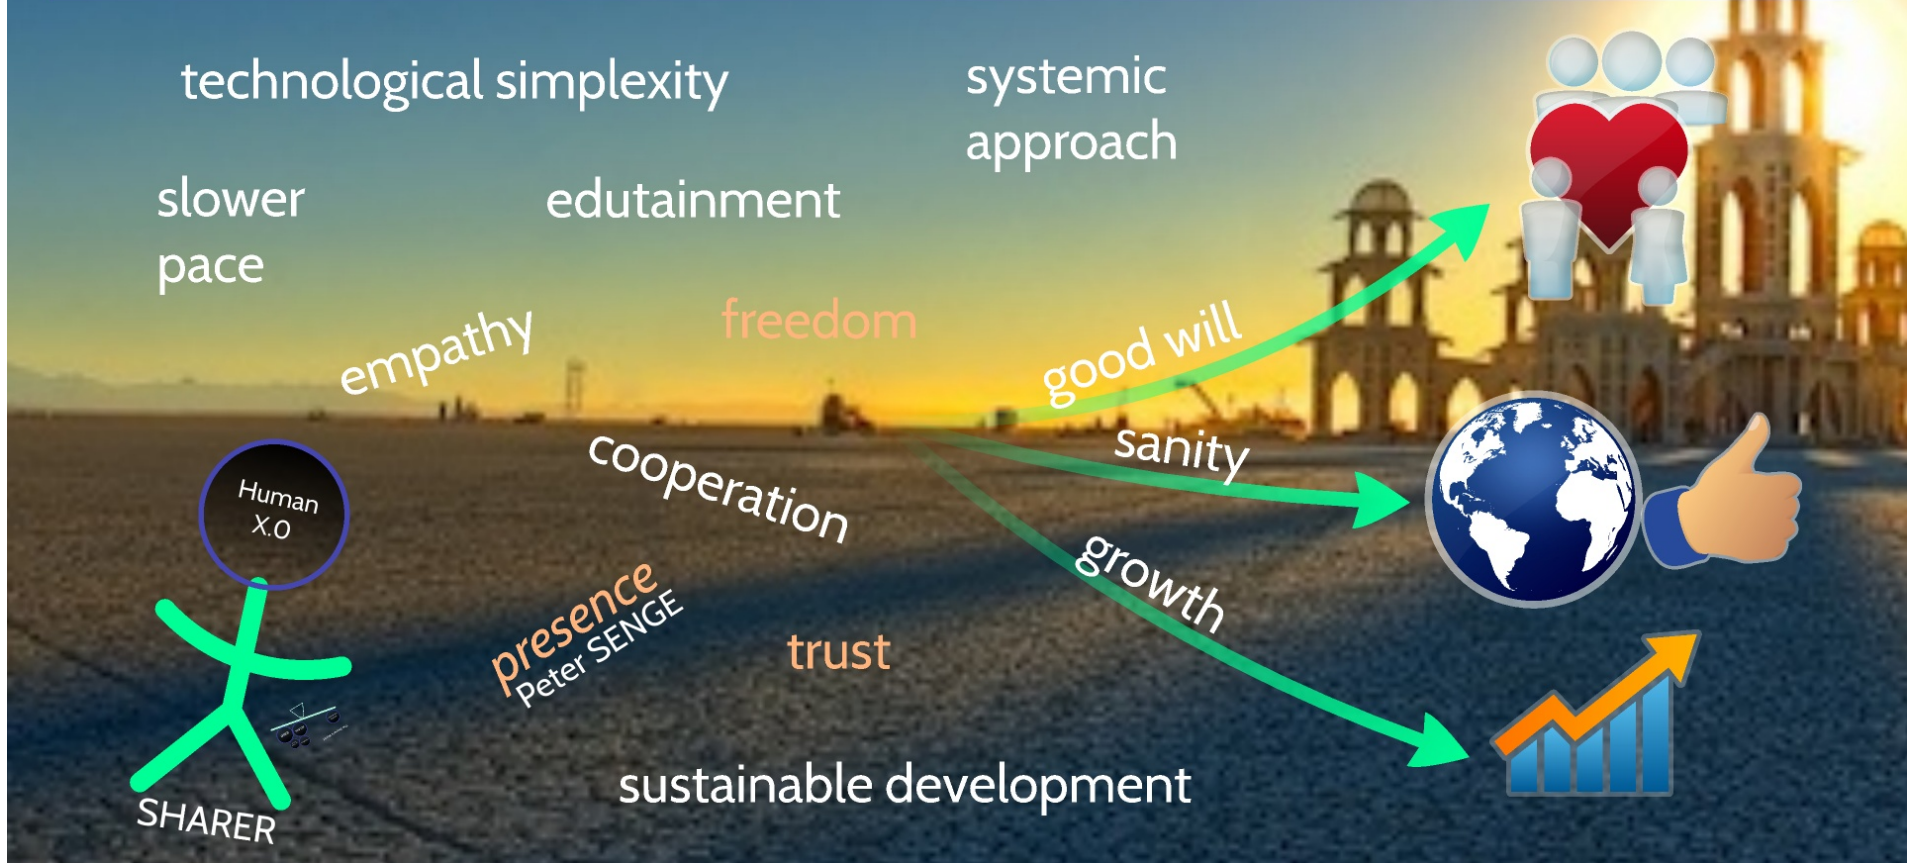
technological simplexity

systemic approach

slower pace

edutainment

empathy

freedom

good will

Human X.0

cooperation

sanity

growth

presence
Peter SENGE

trust

SHARER

sustainable development